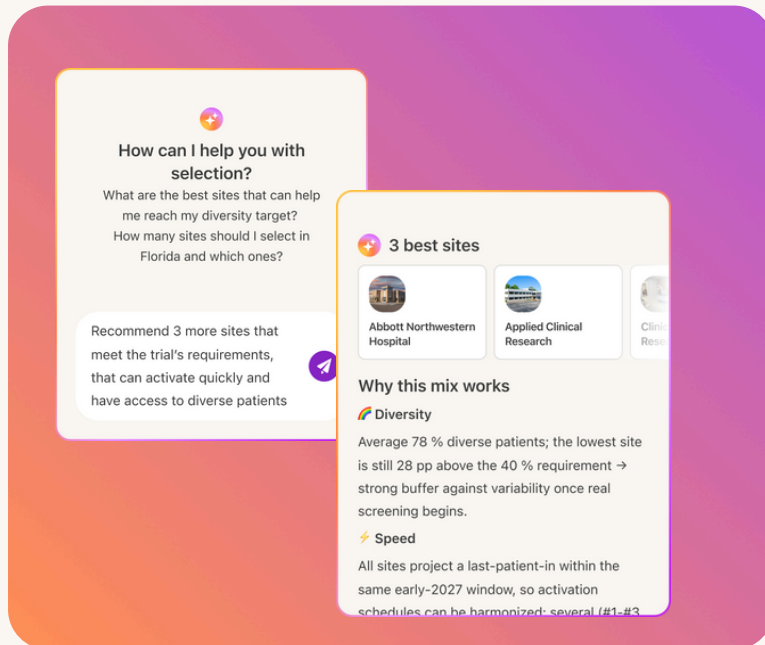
How can I help you with selection?

What are the best sites that can help me reach my diversity target?

How many sites should I select in Florida and which ones?

Recommend 3 more sites that meet the trial's requirements, that can activate quickly and have access to diverse patients

3 best sites

Abbott Northwestern Hospital

Applied Clinical Research

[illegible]

Why this mix works

🌈 Diversity

Average 78 % diverse patients; the lowest site is still 28 pp above the 40 % requirement → strong buffer against variability once real screening begins.

⚡ Speed

All sites project a last-patient-in within the same early-2027 window, so activation schedules can be harmonized; several (#1–#3 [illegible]